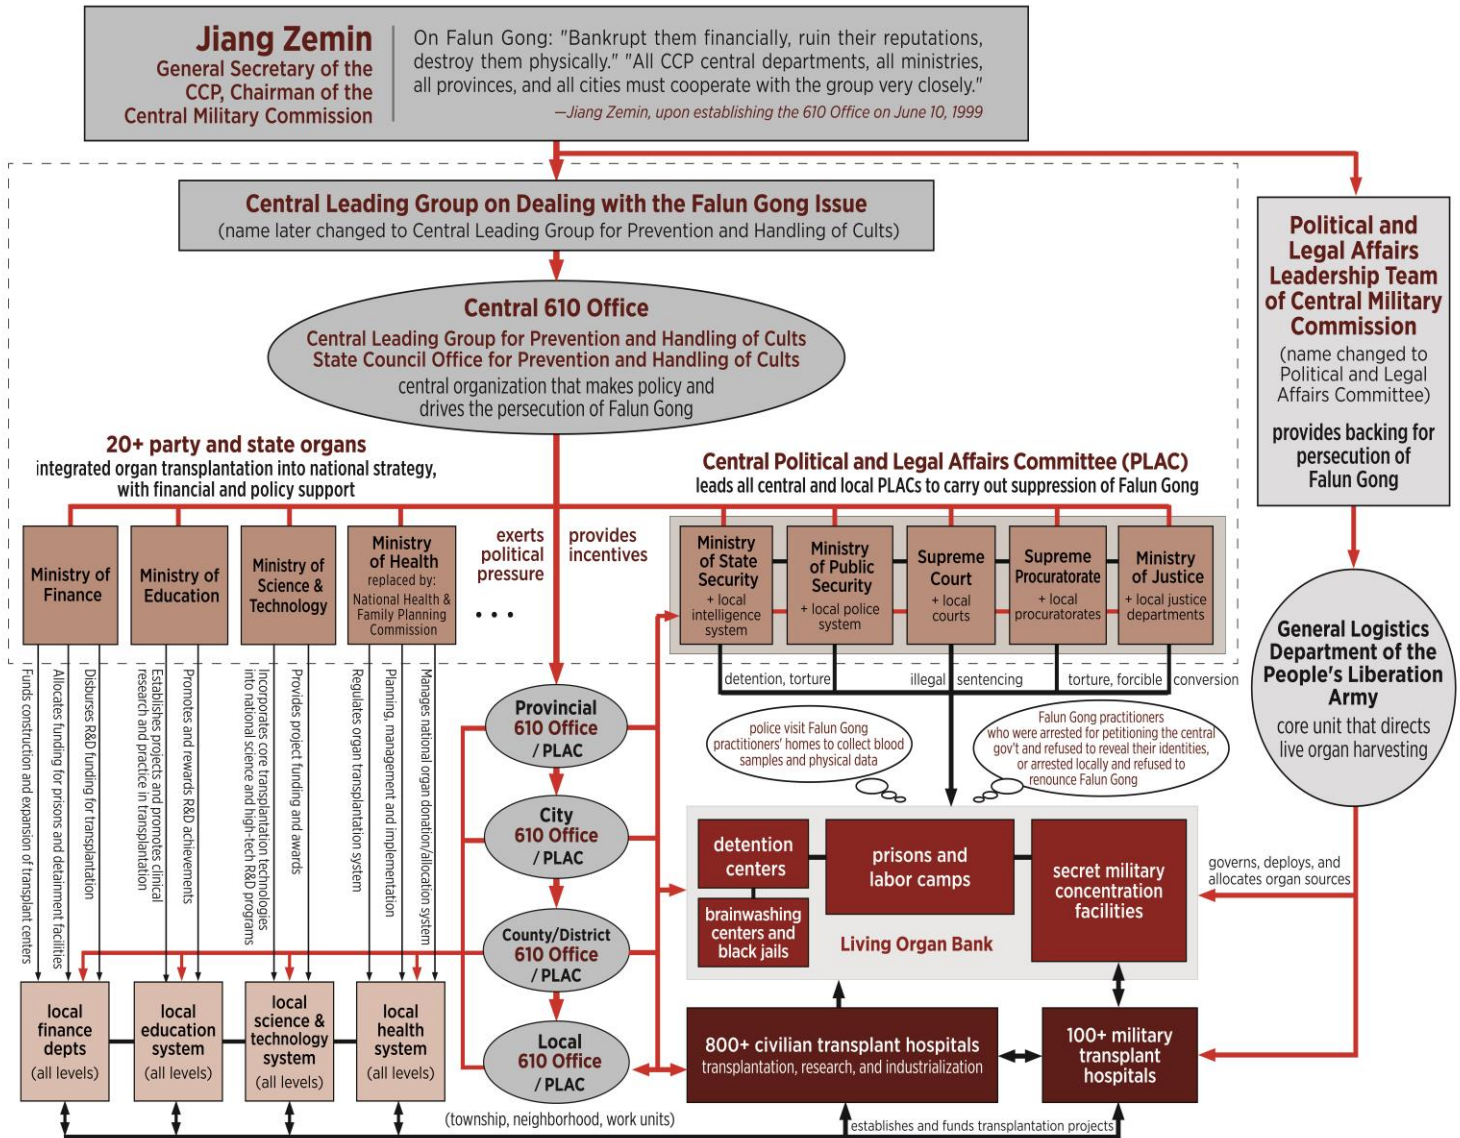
Jiang Zemin
General Secretary of the CCP, Chairman of the Central Military Commission

On Falun Gong: "Bankrupt them financially, ruin their reputations, destroy them physically." "All CCP central departments, all ministries, all provinces, and all cities must cooperate with the group very closely."
—Jiang Zemin, upon establishing the 610 Office on June 10, 1999

Central Leading Group on Dealing with the Falun Gong Issue
(name later changed to Central Leading Group for Prevention and Handling of Cults)

Political and Legal Affairs Leadership Team of Central Military Commission
(name changed to Political and Legal Affairs Committee)
provides backing for persecution of Falun Gong

Central 610 Office
Central Leading Group for Prevention and Handling of Cults
State Council Office for Prevention and Handling of Cults
central organization that makes policy and drives the persecution of Falun Gong

20+ party and state organs
integrated organ transplantation into national strategy, with financial and policy support

Central Political and Legal Affairs Committee (PLAC)
leads all central and local PLACs to carry out suppression of Falun Gong

Ministry of Finance

Ministry of Education

Ministry of Science & Technology

Ministry of Health
replaced by: National Health & Family Planning Commission

. . .

exerts political pressure

provides incentives

Ministry of State Security
+ local intelligence system

Ministry of Public Security
+ local police system

Supreme Court
+ local courts

Supreme Procuratorate
+ local procuratorates

Ministry of Justice
+ local justice departments

General Logistics Department of the People's Liberation Army
core unit that directs live organ harvesting

Funds construction and expansion of transplant centers
Allocates funding for prisons and detainment facilities
Disburses R&D funding for transplantation
Establishes projects and promotes clinical research and practice in transplantation
Promotes and rewards R&D achievements
Incorporates core transplantation technologies into national science and high-tech R&D programs
Provides project funding and awards
Regulates organ transplantation system
Planning, management and implementation
Manages national organ donation/allocation system

detention, torture
illegal sentencing
torture, forcible conversion

Provincial 610 Office / PLAC

City 610 Office / PLAC

County/District 610 Office / PLAC

Local 610 Office / PLAC

(township, neighborhood, work units)

police visit Falun Gong practitioners' homes to collect blood samples and physical data

Falun Gong practitioners who were arrested for petitioning the central gov't and refused to reveal their identities, or arrested locally and refused to renounce Falun Gong

detention centers

brainwashing centers and black jails

prisons and labor camps

secret military concentration facilities

Living Organ Bank

governs, deploys, and allocates organ sources

local finance depts
(all levels)

local education system
(all levels)

local science & technology system
(all levels)

local health system
(all levels)

800+ civilian transplant hospitals
transplantation, research, and industrialization

100+ military transplant hospitals

establishes and funds transplantation projects